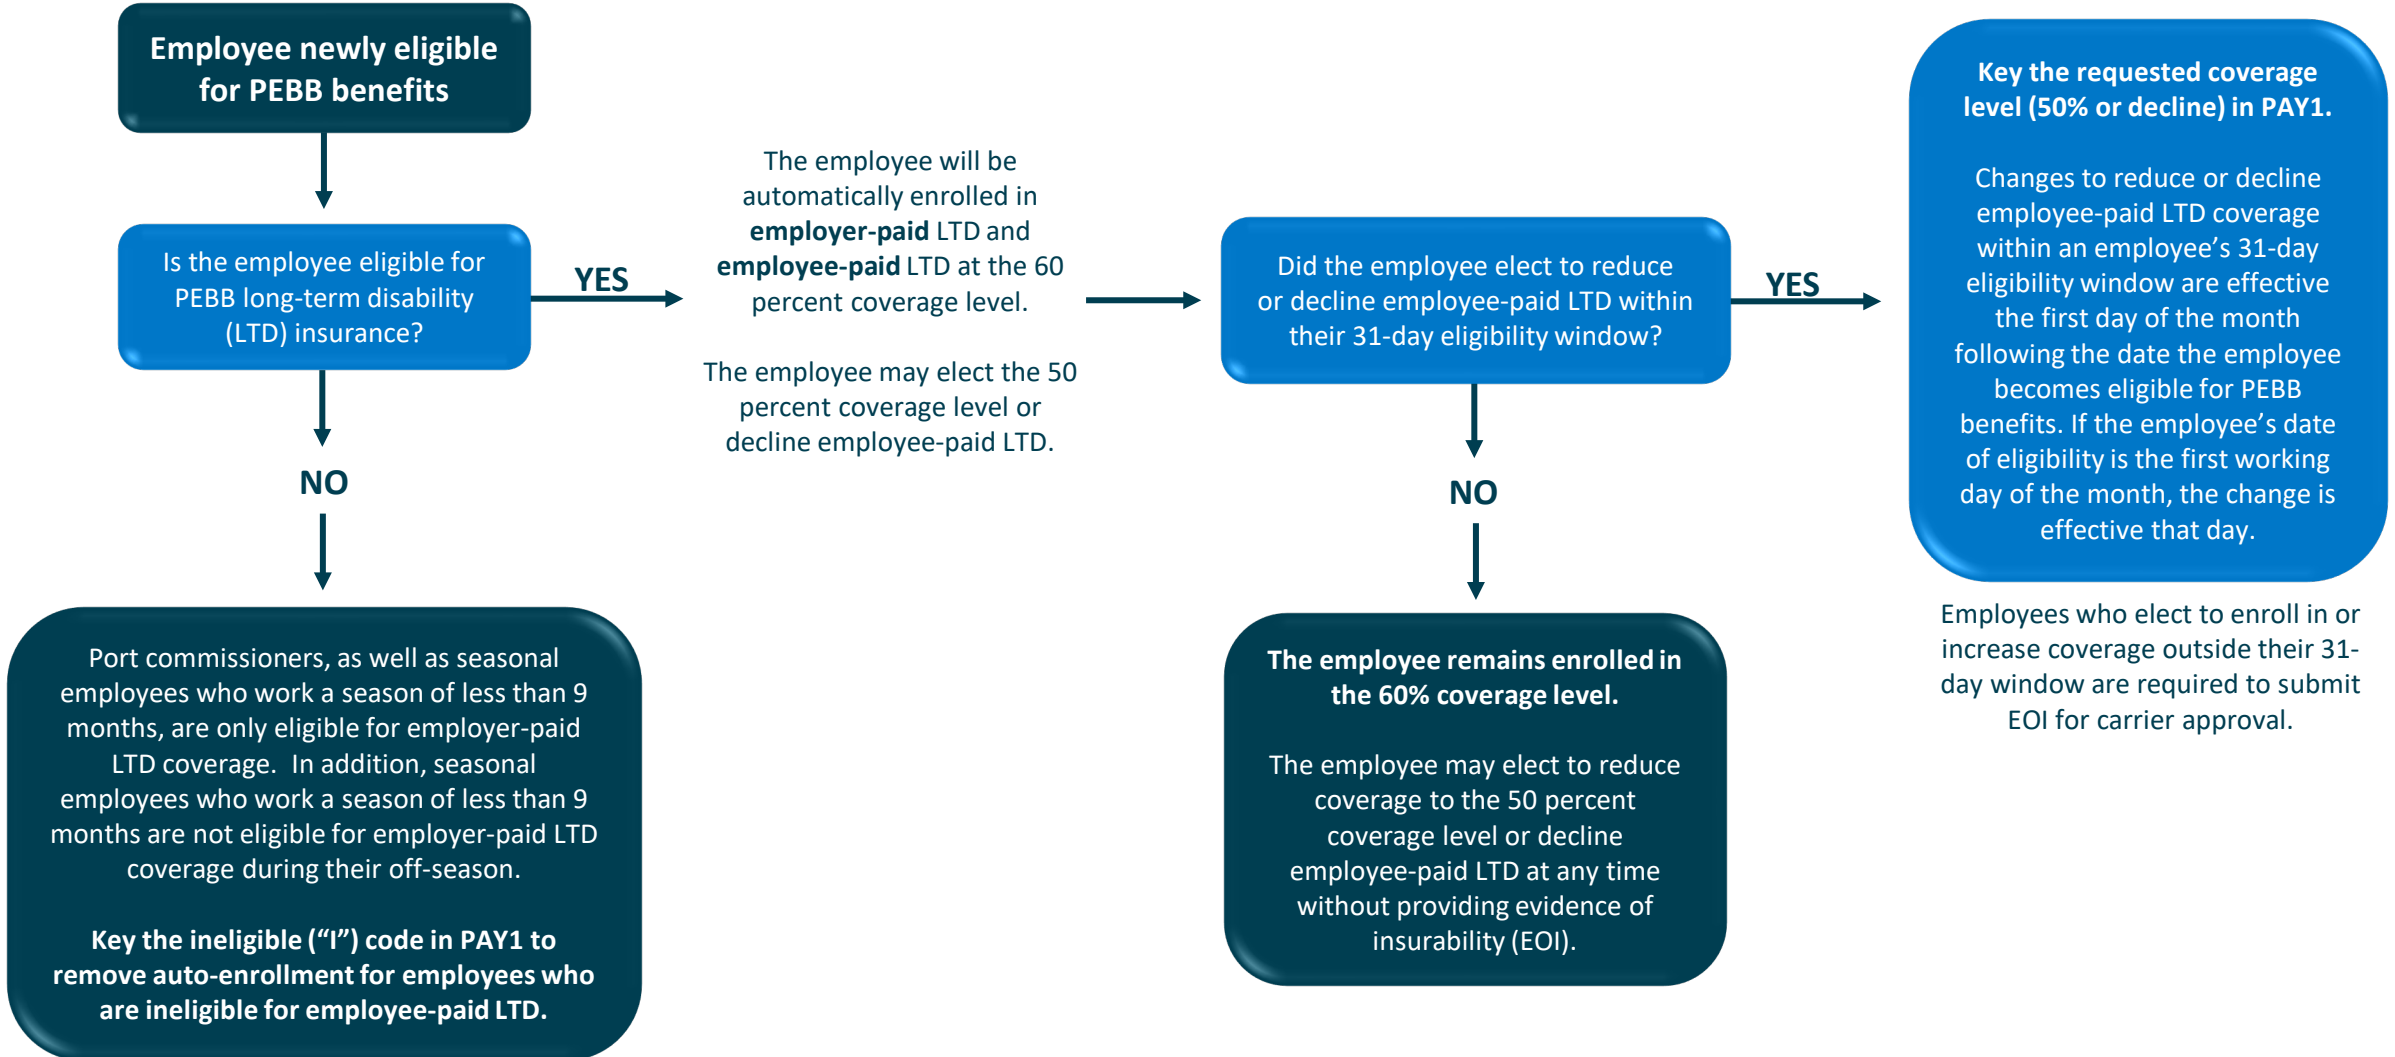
Employee newly eligible for PEBB benefits

Is the employee eligible for PEBB long-term disability (LTD) insurance?

YES

NO

Port commissioners, as well as seasonal employees who work a season of less than 9 months, are only eligible for employer-paid LTD coverage. In addition, seasonal employees who work a season of less than 9 months are not eligible for employer-paid LTD coverage during their off-season.

Key the ineligible ("I") code in PAY1 to remove auto-enrollment for employees who are ineligible for employee-paid LTD.

The employee will be automatically enrolled in employer-paid LTD and employee-paid LTD at the 60 percent coverage level.

The employee may elect the 50 percent coverage level or decline employee-paid LTD.

Did the employee elect to reduce or decline employee-paid LTD within their 31-day eligibility window?

YES

NO

The employee remains enrolled in the 60% coverage level.

The employee may elect to reduce coverage to the 50 percent coverage level or decline employee-paid LTD at any time without providing evidence of insurability (EOI).

Key the requested coverage level (50% or decline) in PAY1.

Changes to reduce or decline employee-paid LTD coverage within an employee's 31-day eligibility window are effective the first day of the month following the date the employee becomes eligible for PEBB benefits. If the employee's date of eligibility is the first working day of the month, the change is effective that day.

Employees who elect to enroll in or increase coverage outside their 31-day window are required to submit EOI for carrier approval.